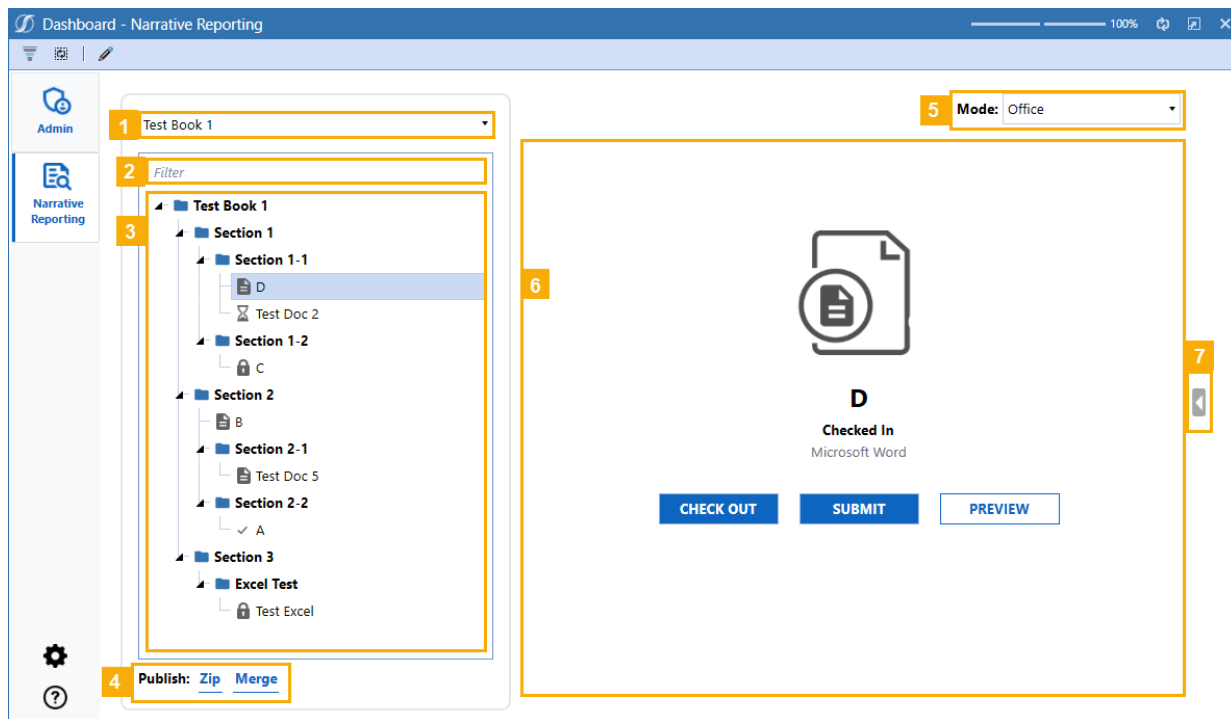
Dashboard - Narrative Reporting

100%

Admin

Narrative Reporting

1 Test Book 1

2 Filter

3

Test Book 1
Section 1
Section 1-1
D
Test Doc 2
Section 1-2
C
Section 2
B
Section 2-1
Test Doc 5
Section 2-2
A
Section 3
Excel Test
Test Excel

4 Publish: Zip Merge

5 Mode: Office

6

D
Checked In
Microsoft Word

CHECK OUT SUBMIT PREVIEW

7

?